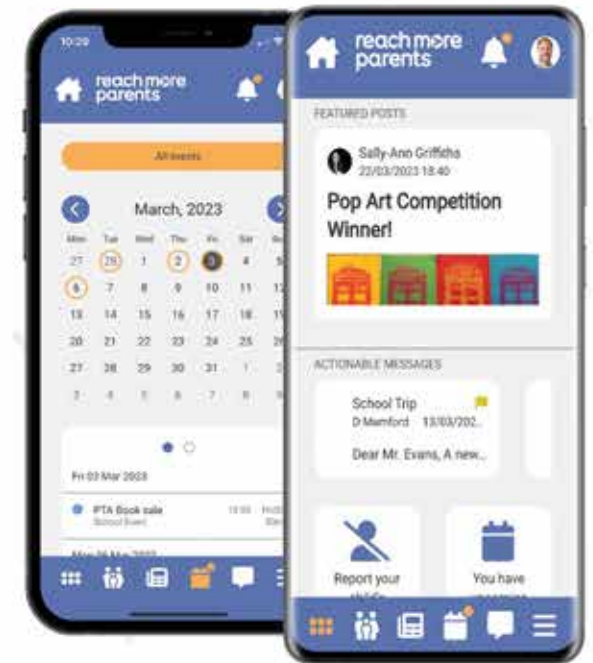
10:29

reach more parents

All events

March, 2023

| Mon | Tue | Wed | Thu | Fri | Sat | Sun |
|---|---|---|---|---|---|---|
| 27 | 28 | 1 | 2 | 3 | 4 | 5 |
| 6 | 7 | 8 | 9 | 10 | 11 | 12 |
| 13 | 14 | 15 | 16 | 17 | 18 | 19 |
| 20 | 21 | 22 | 23 | 24 | 25 | 26 |
| 27 | 28 | 29 | 30 | 31 | 1 | 2 |
| 3 | 4 | 5 | 6 | 7 | 8 | 9 |

Fri 03 Mar 2023

PTA Book sale
School Event
10:00 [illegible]

Mon 06 Mar 2023

reach more parents

FEATURED POSTS

Sally-Ann Griffiths
22/03/2023 18:40

Pop Art Competition Winner!

ACTIONABLE MESSAGES

School Trip
D Mamford 13/03/202...

Dear Mr. Evans, A new...

Report your child's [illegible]

You have upcoming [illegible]